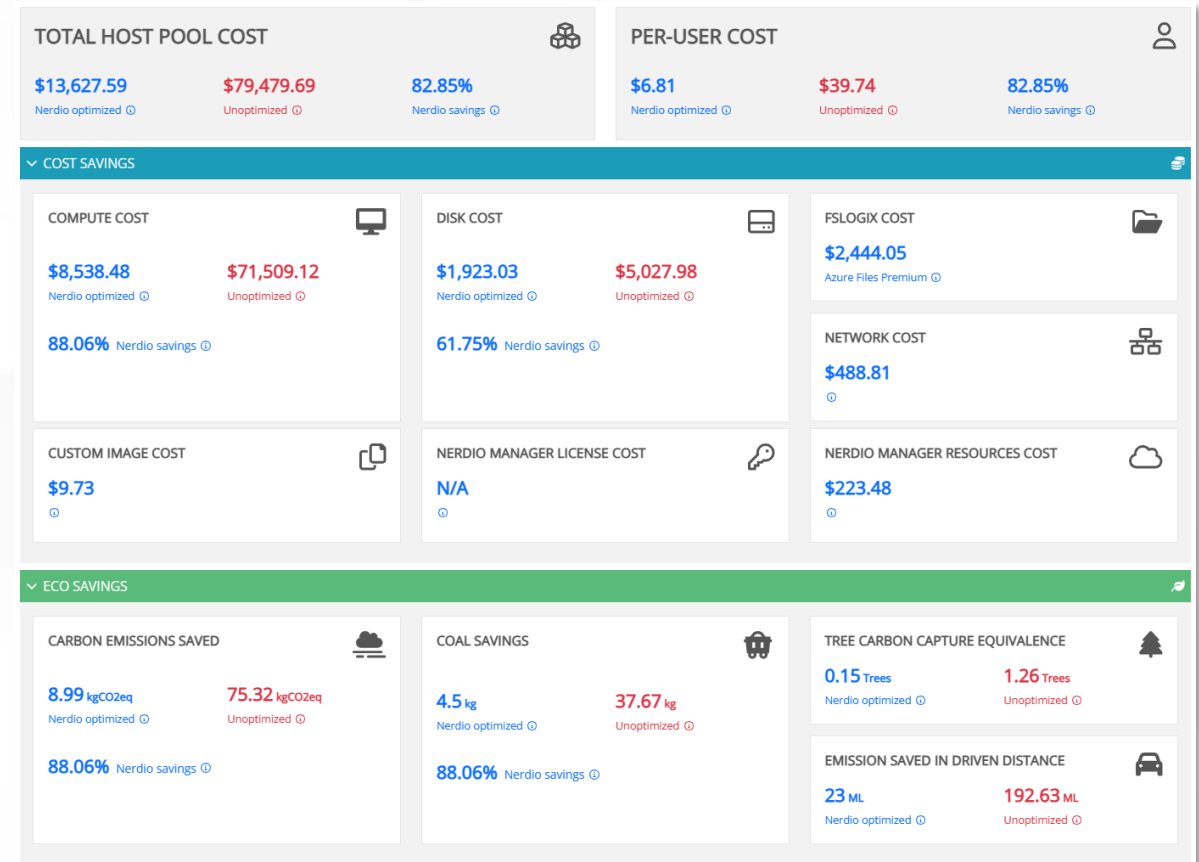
TOTAL HOST POOL COST

$13,627.59
Nerdio optimized ⓘ

$79,479.69
Unoptimized ⓘ

82.85%
Nerdio savings ⓘ

PER-USER COST

$6.81
Nerdio optimized ⓘ

$39.74
Unoptimized ⓘ

82.85%
Nerdio savings ⓘ

COST SAVINGS

COMPUTE COST

$8,538.48
Nerdio optimized ⓘ

$71,509.12
Unoptimized ⓘ

88.06% Nerdio savings ⓘ

DISK COST

$1,923.03
Nerdio optimized ⓘ

$5,027.98
Unoptimized ⓘ

61.75% Nerdio savings ⓘ

FSLOGIX COST

$2,444.05
Azure Files Premium ⓘ

NETWORK COST

$488.81
ⓘ

CUSTOM IMAGE COST

$9.73
ⓘ

NERDIO MANAGER LICENSE COST

N/A
ⓘ

NERDIO MANAGER RESOURCES COST

$223.48
ⓘ

ECO SAVINGS

CARBON EMISSIONS SAVED

8.99 kgCO2eq
Nerdio optimized ⓘ

75.32 kgCO2eq
Unoptimized ⓘ

88.06% Nerdio savings ⓘ

COAL SAVINGS

4.5 kg
Nerdio optimized ⓘ

37.67 kg
Unoptimized ⓘ

88.06% Nerdio savings ⓘ

TREE CARBON CAPTURE EQUIVALENCE

0.15 Trees
Nerdio optimized ⓘ

1.26 Trees
Unoptimized ⓘ

EMISSION SAVED IN DRIVEN DISTANCE

23 ML
Nerdio optimized ⓘ

192.63 ML
Unoptimized ⓘ